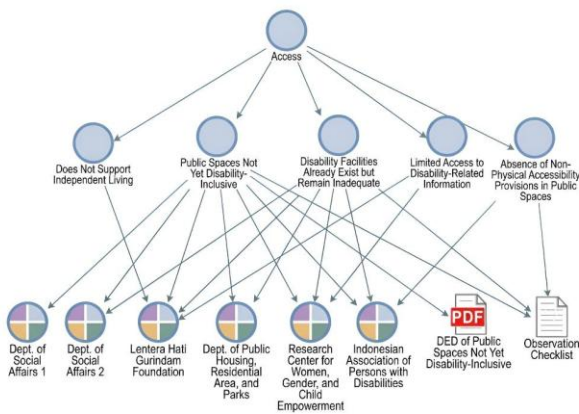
Access

Does Not Support Independent Living

Public Spaces Not Yet Disability-Inclusive

Disability Facilities Already Exist but Remain Inadequate

Limited Access to Disability-Related Information

Absence of Non-Physical Accessibility Provisions in Public Spaces

Dept. of Social Affairs 1

Dept. of Social Affairs 2

Lentera Hati Gurindam Foundation

Dept. of Public Housing, Residential Area, and Parks

Research Center for Women, Gender, and Child Empowerment

Indonesian Association of Persons with Disabilities

PDF

DED of Public Spaces Not Yet Disability-Inclusive

Observation Checklist